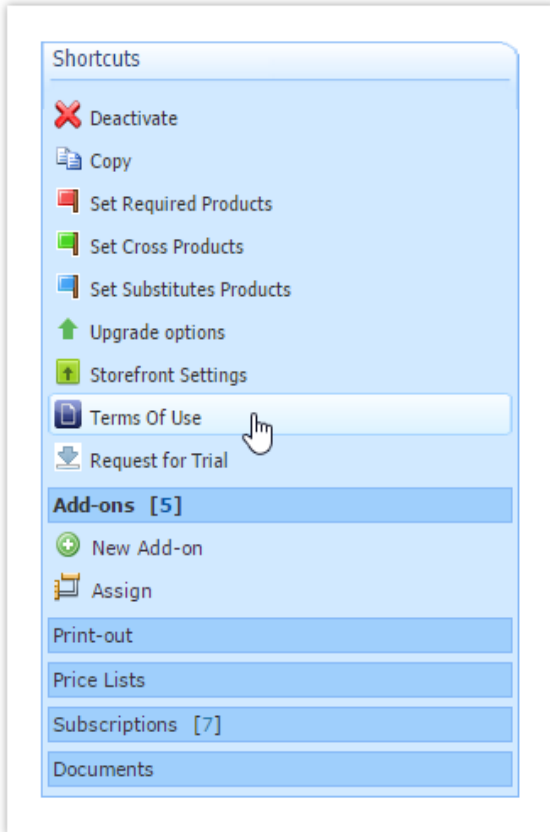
Shortcuts

Deactivate

Copy

Set Required Products

Set Cross Products

Set Substitutes Products

Upgrade options

Storefront Settings

Terms Of Use

Request for Trial

Add-ons [5]

New Add-on

Assign

Print-out

Price Lists

Subscriptions [7]

Documents